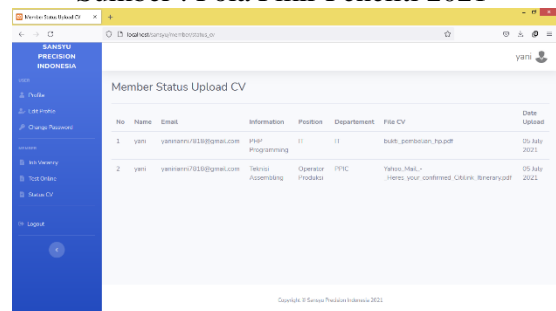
Sumber : Data Penelitian 2021

Member Status Upload CV

localhost/sansyu/member/status_cv

SANSYU PRECISION INDONESIA

yani

USER

Profile

Edit Profile

Change Password

LOWONGAN

Info Vacancy

Test Online

Status CV

Logout

Member Status Upload CV

| No | Name | Email | Information | Position | Departement | File CV | Date Upload |
|---|---|---|---|---|---|---|---|
| 1 | yani | yaniyanni7818@gmail.com | PHP Programming | IT | IT | bukti_pembelian_hp.pdf | 05 July 2021 |
| 2 | yani | yaniyanni7818@gmail.com | Teknisi Assembling | Operator Produksi | PPIC | Yahoo_Mail_-_Heres_your_confirmed_Citilink_itinerary.pdf | 05 July 2021 |

Copyright © Sansyu Precision Indonesia 2021